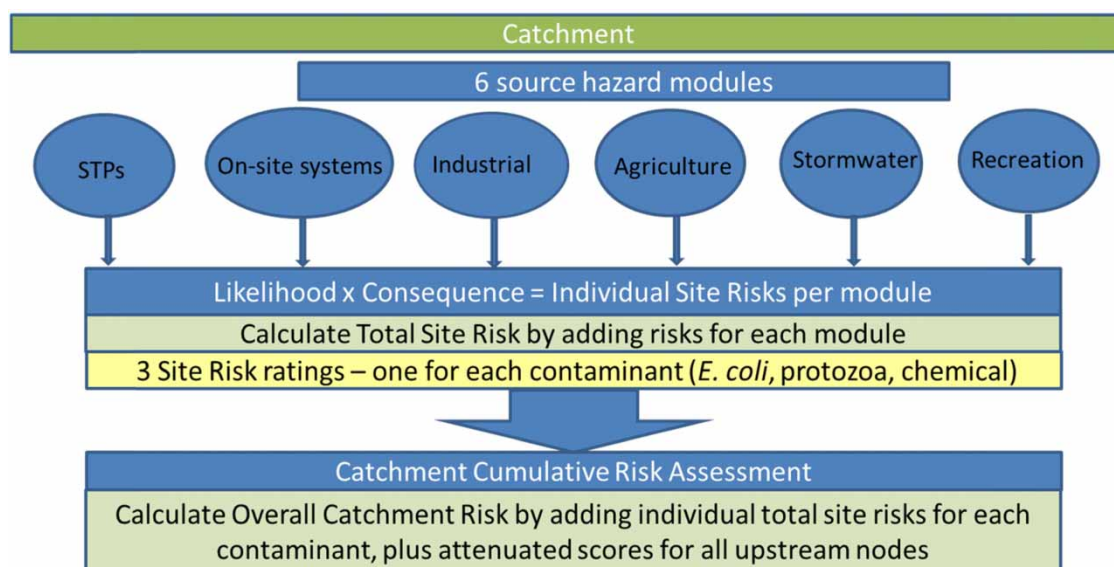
Catchment

6 source hazard modules

STPs

On-site systems

Industrial

Agriculture

Stormwater

Recreation

Likelihood x Consequence = Individual Site Risks per module

Calculate Total Site Risk by adding risks for each module

3 Site Risk ratings – one for each contaminant (*E. coli*, protozoa, chemical)

Catchment Cumulative Risk Assessment

Calculate Overall Catchment Risk by adding individual total site risks for each contaminant, plus attenuated scores for all upstream nodes